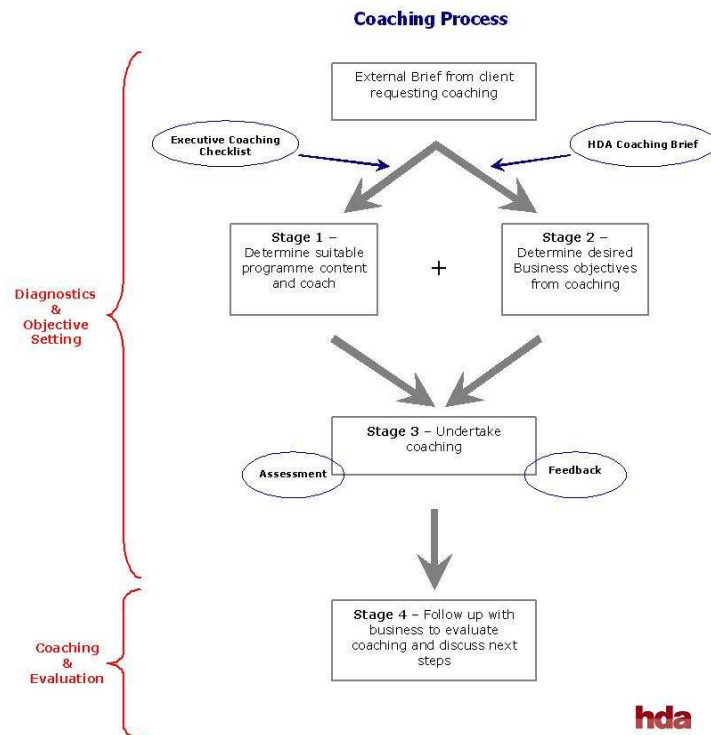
Coaching Process

Diagnostics & Objective Setting

External Brief from client requesting coaching

Executive Coaching Checklist

HDA Coaching Brief

Stage 1 – Determine suitable programme content and coach

+

Stage 2 – Determine desired Business objectives from coaching

Stage 3 – Undertake coaching

Assessment

Feedback

Coaching & Evaluation

Stage 4 – Follow up with business to evaluate coaching and discuss next steps

hda